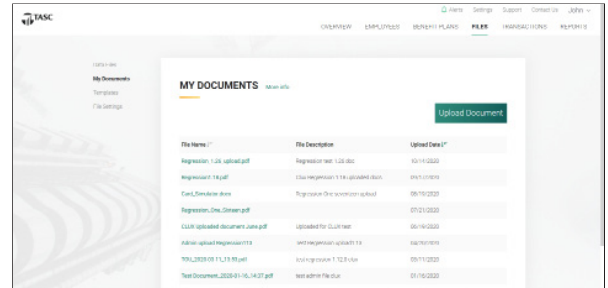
TASC

Alerts Settings Support Contact Us John

OVERVIEW EMPLOYEES BENEFIT PLANS FILES TRANSACTIONS REPORTS

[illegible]
My Documents
Templates
File Settings

MY DOCUMENTS More Info

Upload Document

| File Name | File Description | Upload Date |
|---|---|---|
| Regression_1.28_upload.pdf | Regression test 1.28 doc | 10/14/2020 |
| Regression1.18.pdf | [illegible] | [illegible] |
| Card_Simulator.docx | Regression One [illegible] upload | 09/10/2020 |
| Regression_One_Stream.pdf | | 07/21/2020 |
| CLUX Uploaded document June.pdf | Uploaded for CLUX test | 06/19/2020 |
| Admin upload Regression113 | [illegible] | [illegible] |
| TOH_2020-03-11_13.59.pdf | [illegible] | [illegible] |
| Test Document_2020-01-16_14-37.pdf | test admin file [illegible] | 01/16/2020 |